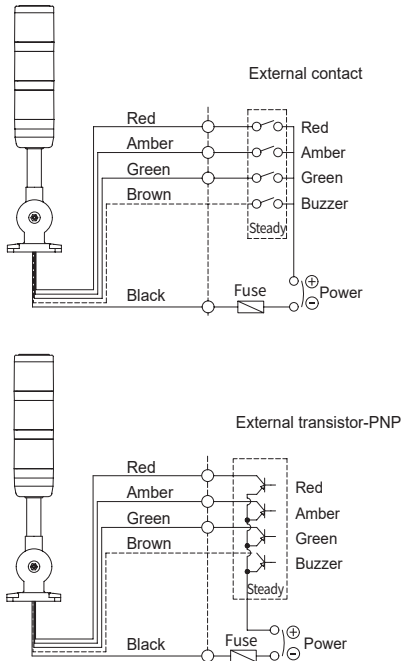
External contact

Red
Amber
Green
Brown
Black

Red
Amber
Green
Buzzer
Steady

Fuse
$\oplus$
$\ominus$
Power

External transistor-PNP

Red
Amber
Green
Brown
Black

Red
Amber
Green
Buzzer
Steady

Fuse
$\oplus$
$\ominus$
Power